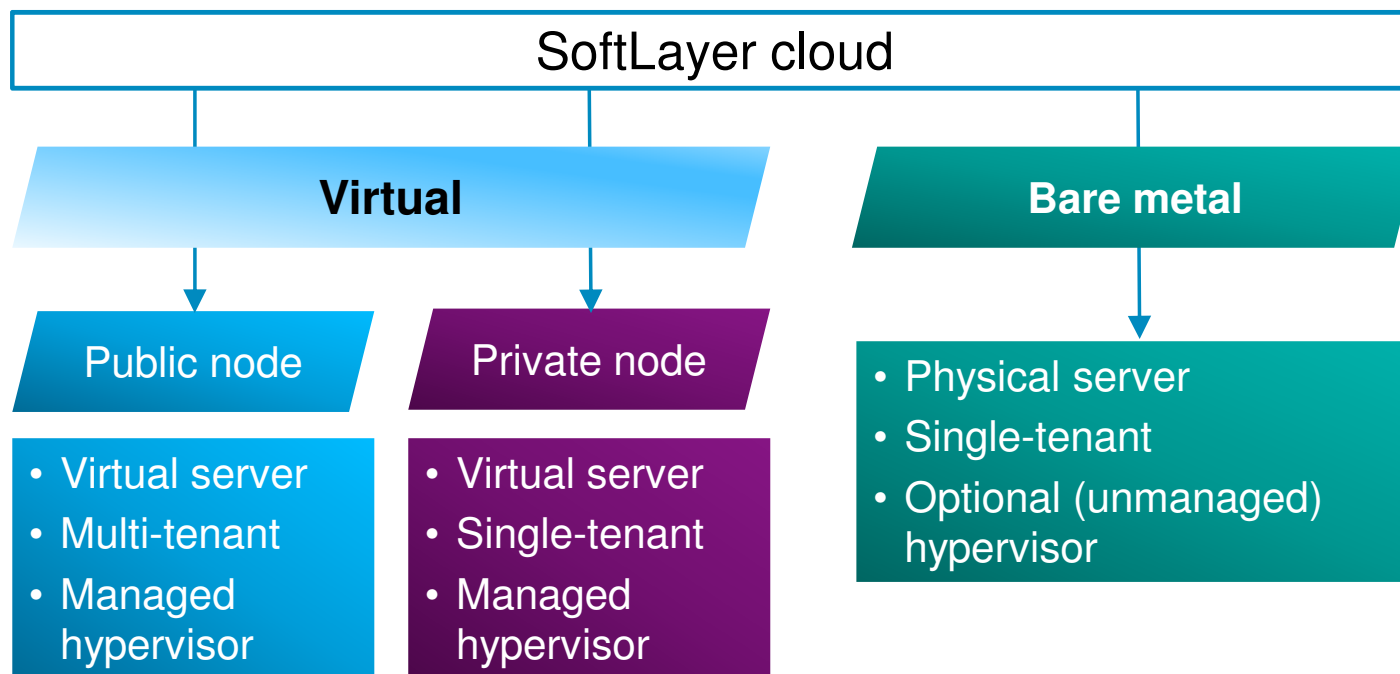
SoftLayer cloud

Virtual

Bare metal

Public node

Private node

• Physical server
• Single-tenant
• Optional (unmanaged) hypervisor

• Virtual server
• Multi-tenant
• Managed hypervisor

• Virtual server
• Single-tenant
• Managed hypervisor